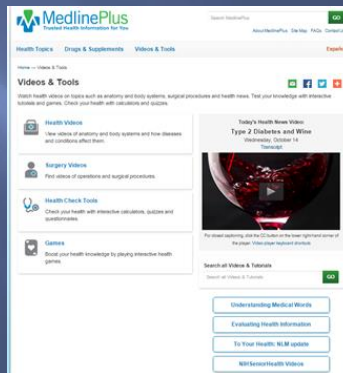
MedlinePlus
Trusted Health Information for You

Search MedlinePlus
GO
About MedlinePlus Site Map FAQs Contact Us

Health Topics Drugs & Supplements Videos & Tools
Español

Home → Videos & Tools

Videos & Tools

Watch health videos on topics such as anatomy and body systems, surgical procedures and health news. Test your knowledge with interactive tutorials and games. Check your health with calculators and quizzes.

Health Videos
View videos of anatomy and body systems and how diseases and conditions affect them.

Surgery Videos
Find videos of operations and surgical procedures.

Health Check Tools
Check your health with interactive calculators, quizzes and questionnaires.

Games
Boost your health knowledge by playing interactive health games.

Today's Health News Video
Type 2 Diabetes and Wine
Wednesday, October 14
Transcript

For closed captioning, click the CC button on the lower right-hand corner of the player. Video player keyboard shortcuts

Search all Videos & Tutorials
Search all Videos & Tutorials
GO

Understanding Medical Words
Evaluating Health Information
To Your Health: NLM update
NIHSeniorHealth Videos